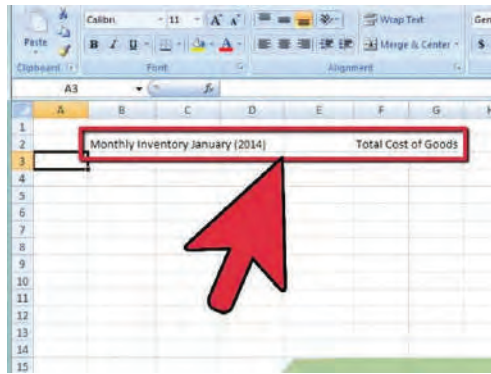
Paste
Clipboard
Calibri
11
A A
B I U
A
Font
Wrap Text
Merge & Center
Alignment
Gen
$
A3
fx

| | A | B | C | D | E | F | G |
|---|---|---|---|---|---|---|---|
| 1 | | | | | | | |
| 2 | | Monthly Inventory January (2014) | | | | Total Cost of Goods | |
| 3 | | | | | | | |
| 4 | | | | | | | |
| 5 | | | | | | | |
| 6 | | | | | | | |
| 7 | | | | | | | |
| 8 | | | | | | | |
| 9 | | | | | | | |
| 10 | | | | | | | |
| 11 | | | | | | | |
| 12 | | | | | | | |
| 13 | | | | | | | |
| 14 | | | | | | | |
| 15 | | | | | | | |